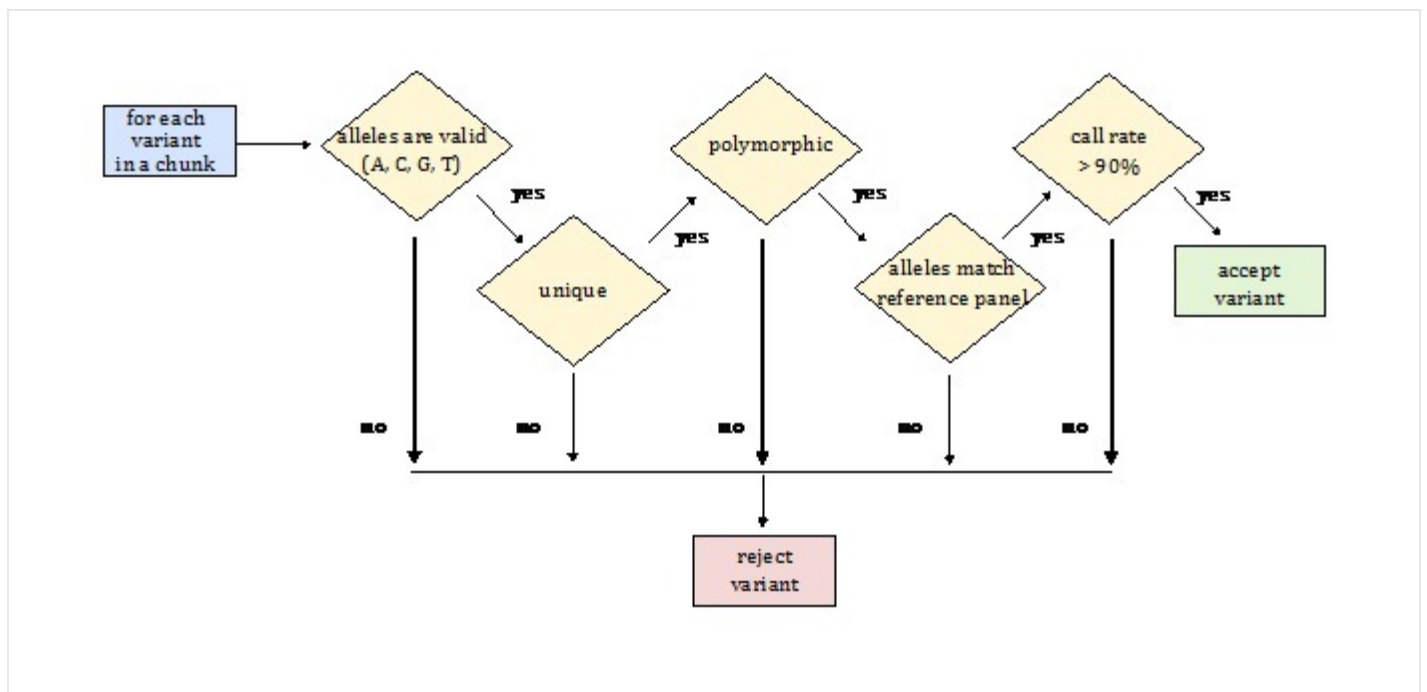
for each variant in a chunk

alleles are valid (A, C, G, T)

yes

unique

yes

polymorphic

yes

alleles match reference panel

yes

call rate > 90%

yes

accept variant

no

no

no

no

no

reject variant